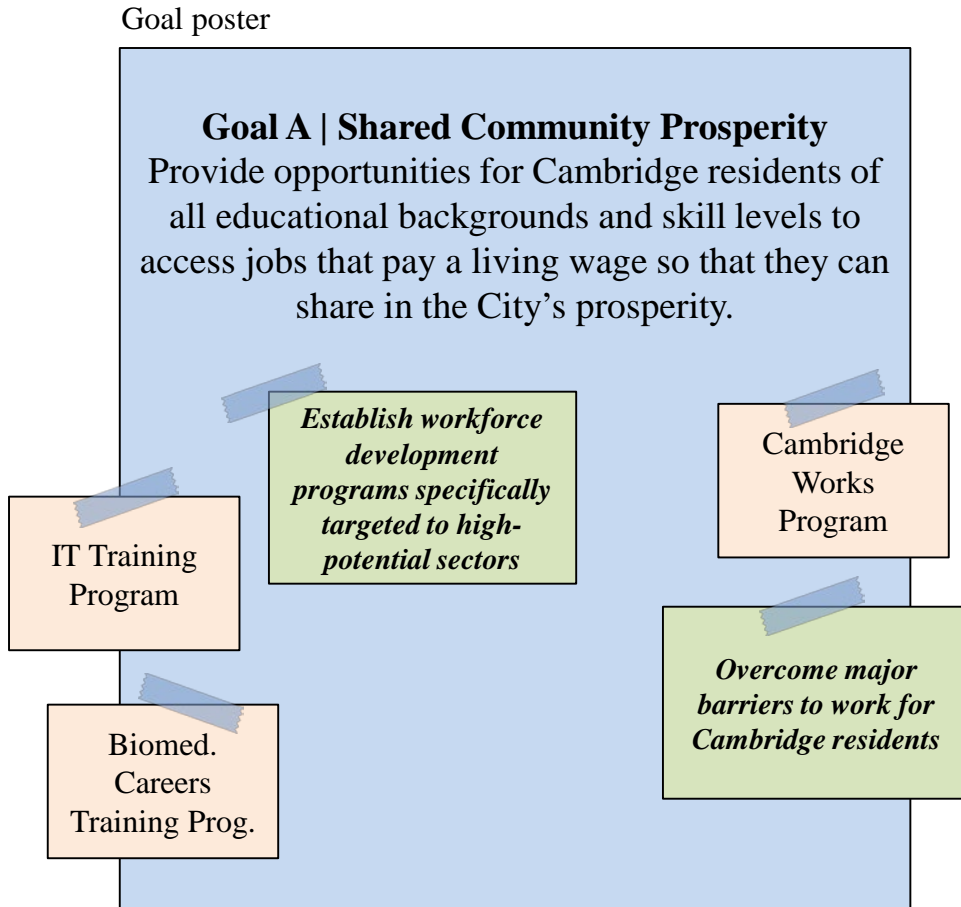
Goal poster

**Goal A | Shared Community Prosperity**
Provide opportunities for Cambridge residents of all educational backgrounds and skill levels to access jobs that pay a living wage so that they can share in the City's prosperity.

*Establish workforce development programs specifically targeted to high-potential sectors*

Cambridge Works Program

IT Training Program

*Overcome major barriers to work for Cambridge residents*

Biomed. Careers Training Prog.